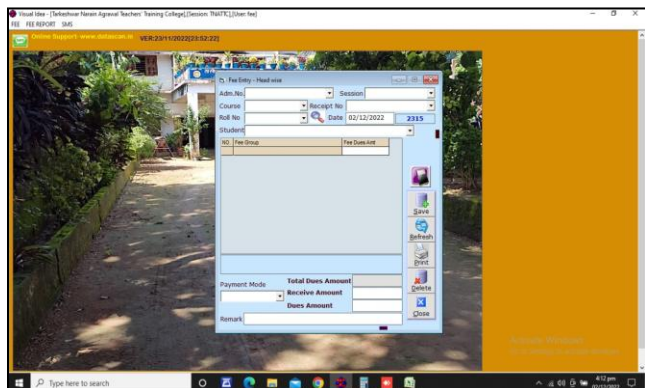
Visual Idea - [Tarkeshwar Narain Agrawal Teachers' Training College],[Session: TNATTC],[User fee]
FEE FEE REPORT SMS

Online Support- www.dataican.in VER:23/11/2022[23:52:22]

Fee Entry - Head-wise

Adm.No.
Session
Course
Receipt No
Roll No
Date 02/12/2022
2315
Student

| NO | Fee Group | Fee Dues Amt |
|---|---|---|

Save
Refresh
Print
Delete
Close

Payment Mode
Total Dues Amount
Receive Amount
Dues Amount
Remark

Activate Windows
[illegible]

Type here to search

4:12 pm
02/12/2022